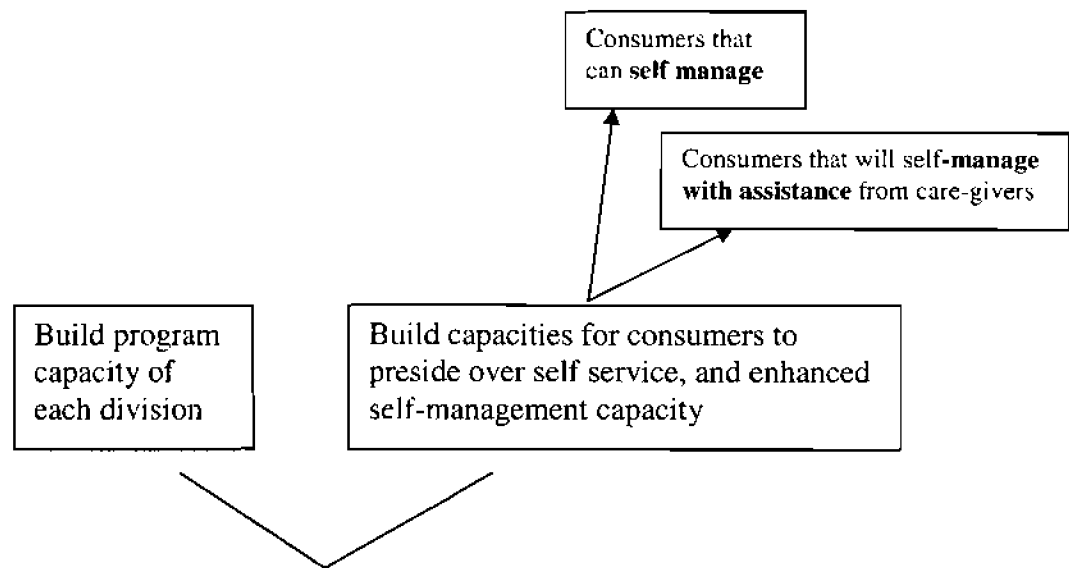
Consumers that can self manage

Consumers that will self-manage with assistance from care-givers

Build program capacity of each division

Build capacities for consumers to preside over self service, and enhanced self-management capacity